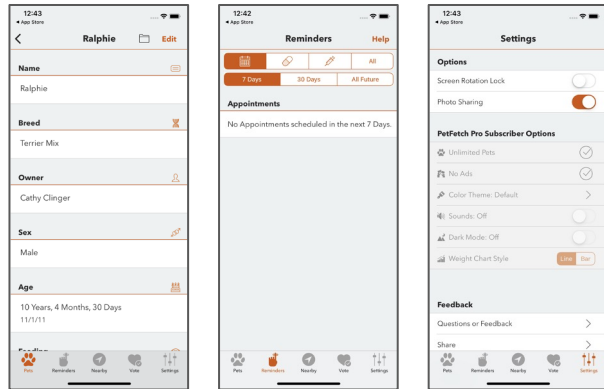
12:43
◂ App Store

Ralphie Edit

Name
Ralphie

Breed
Terrier Mix

Owner
Cathy Clinger

Sex
Male

Age
10 Years, 4 Months, 30 Days
11/1/11

Feeding

Pets Reminders Nearby Vets Settings

12:42
◂ App Store

Reminders Help

All

7 Days | 30 Days | All Future

Appointments
No Appointments scheduled in the next 7 Days.

Pets Reminders Nearby Vets Settings

12:43
◂ App Store

Settings

Options
Screen Rotation Lock
Photo Sharing

PetFetch Pro Subscriber Options
Unlimited Pets
No Ads
Color Theme: Default
Sounds: Off
Dark Mode: Off
Weight Chart Style Line Bar

Feedback
Questions or Feedback
Share

Pets Reminders Nearby Vets Settings